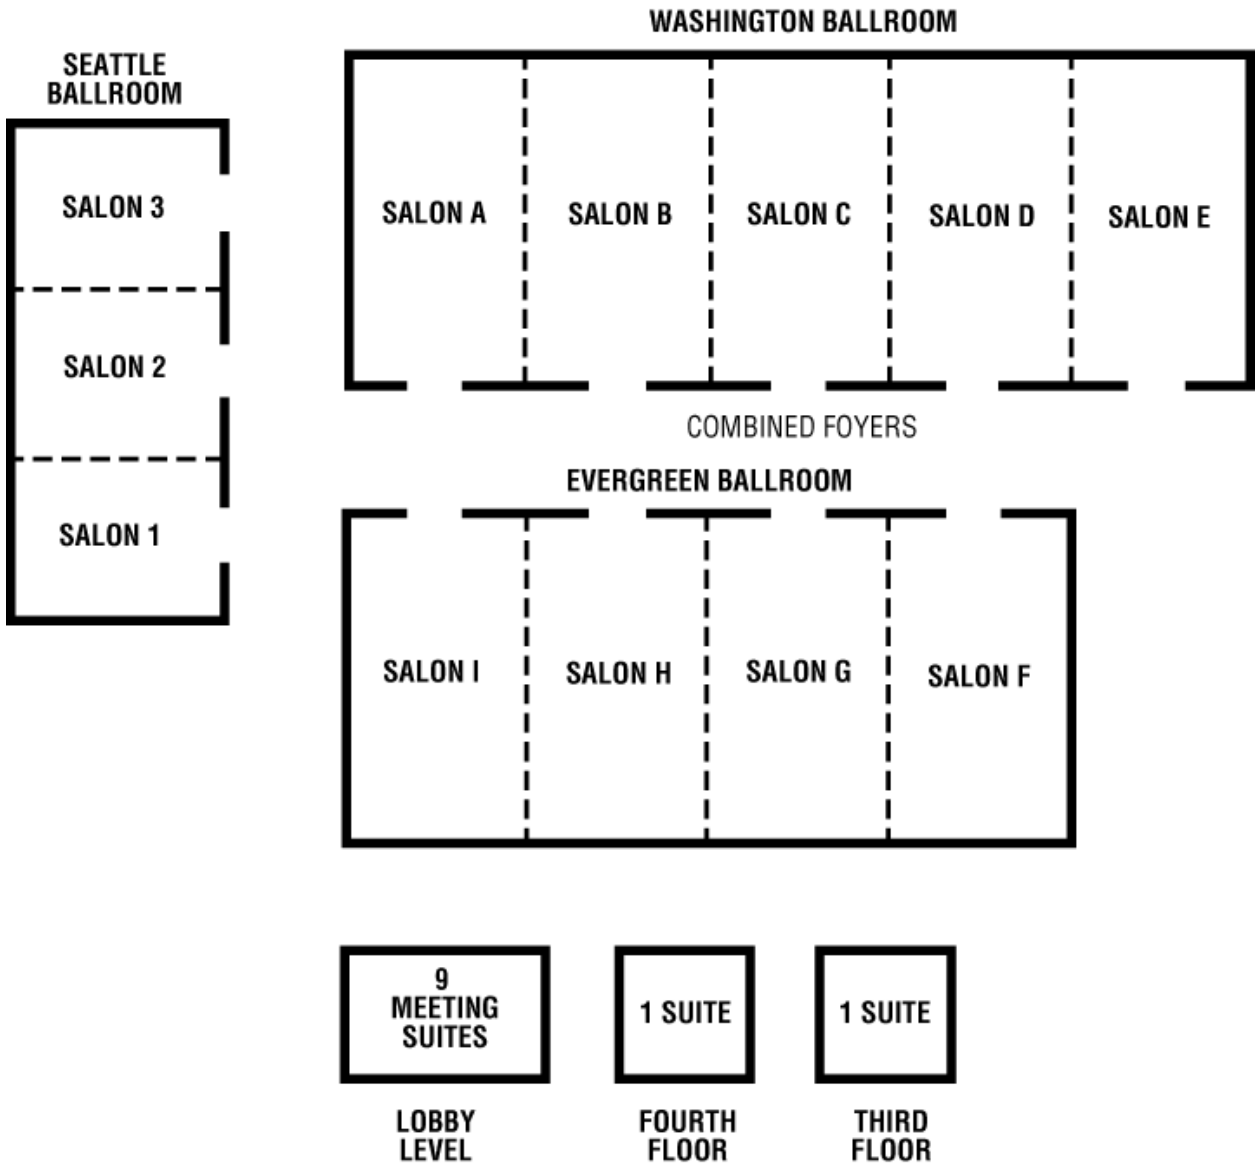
SEATTLE BALLROOM

SALON 3

SALON 2

SALON 1

WASHINGTON BALLROOM

SALON A

SALON B

SALON C

SALON D

SALON E

COMBINED FOYERS

EVERGREEN BALLROOM

SALON I

SALON H

SALON G

SALON F

9 MEETING SUITES

LOBBY LEVEL

1 SUITE

FOURTH FLOOR

1 SUITE

THIRD FLOOR